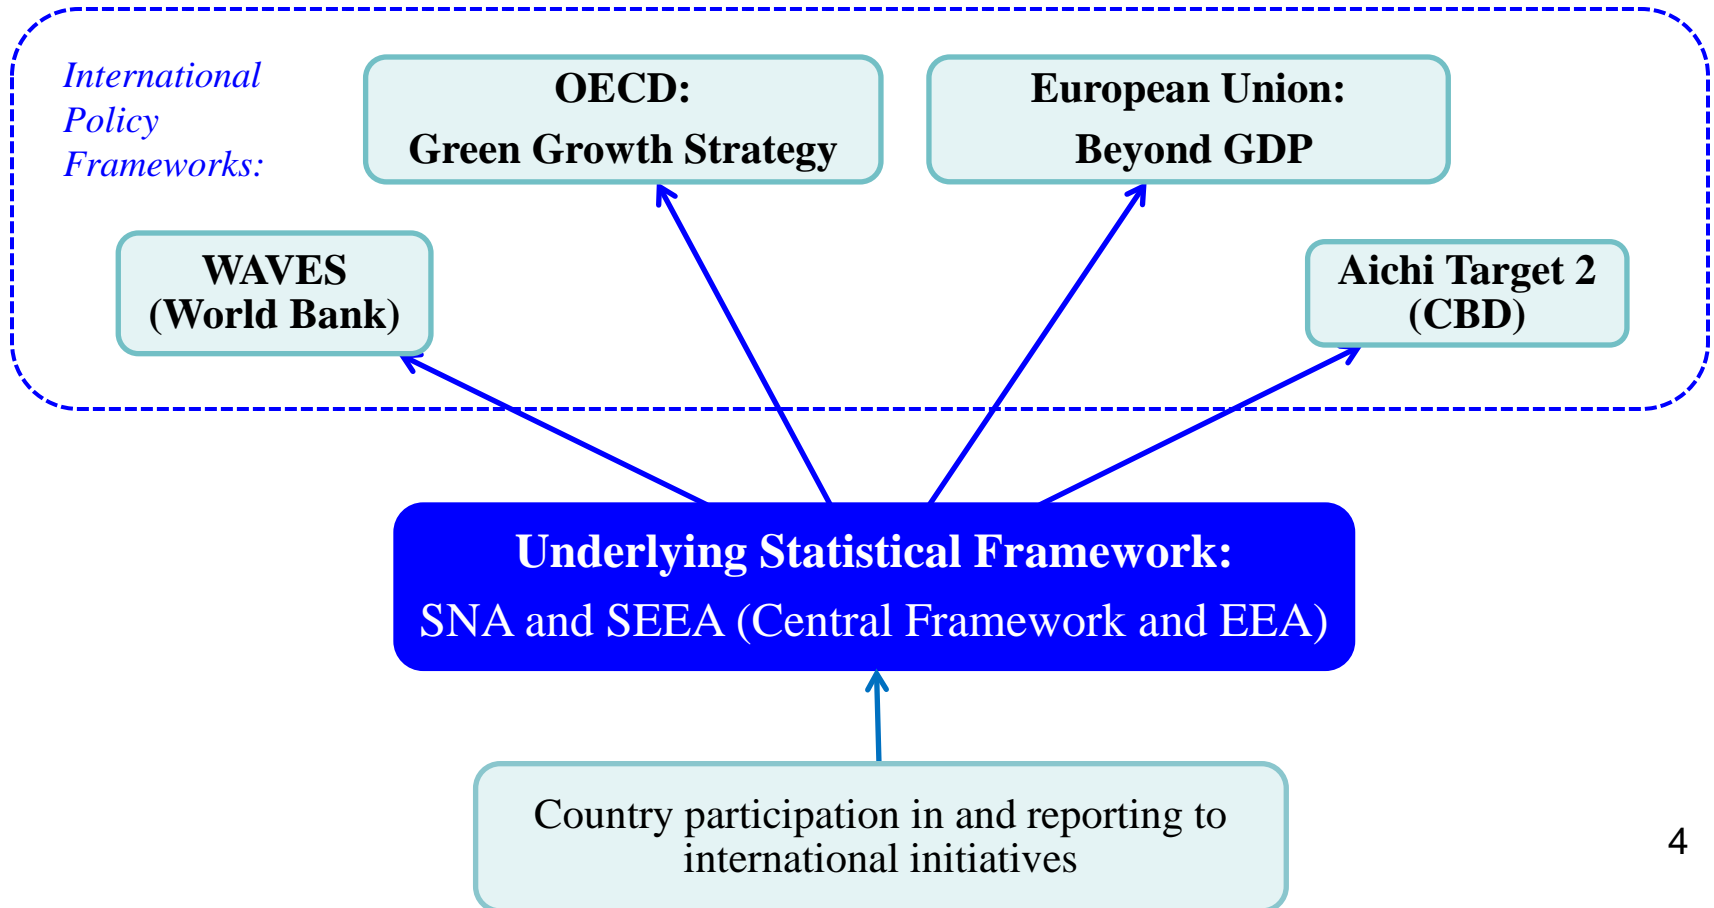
International Policy Frameworks:

OECD:
Green Growth Strategy

European Union:
Beyond GDP

WAVES
(World Bank)

Aichi Target 2
(CBD)

Underlying Statistical Framework:
SNA and SEEA (Central Framework and EEA)

Country participation in and reporting to international initiatives

4